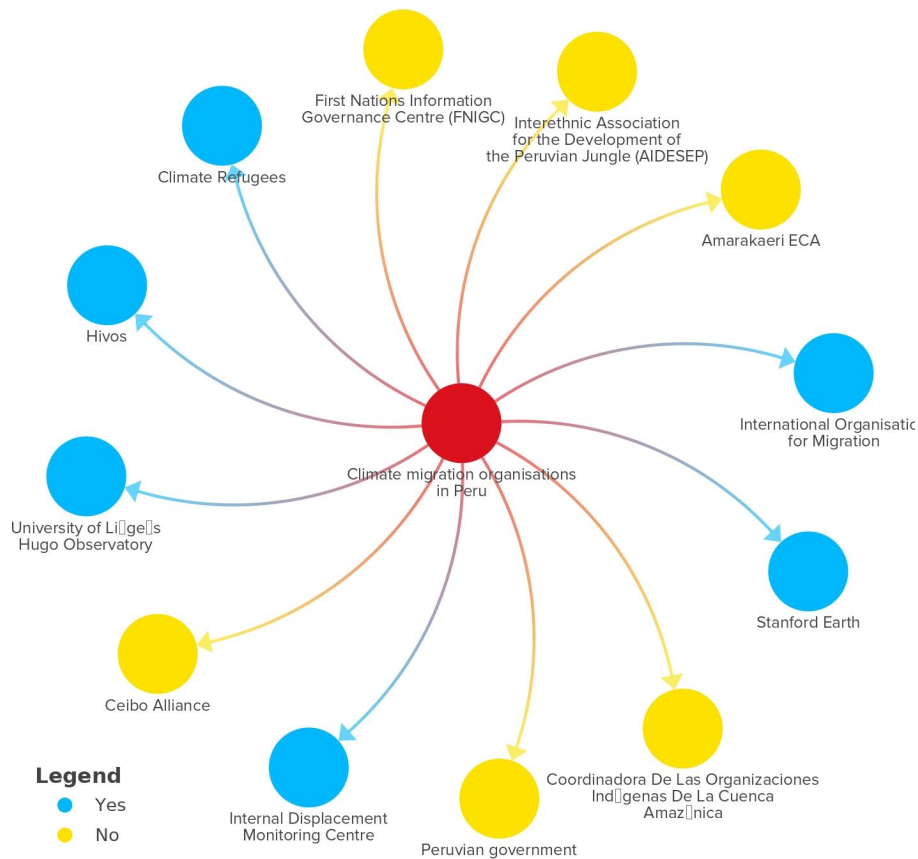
First Nations Information Governance Centre (FNIGC)

Interethnic Association for the Development of the Peruvian Jungle (AIDESEP)

Climate Refugees

Amarakaeri ECA

Hivos

International Organisatio for Migration

Climate migration organisations in Peru

University of Li�ge�s Hugo Observatory

Stanford Earth

Ceibo Alliance

Coordinadora De Las Organizaciones Ind�genas De La Cuenca Amaz�nica

Internal Displacement Monitoring Centre

Peruvian government

Legend
Yes
No